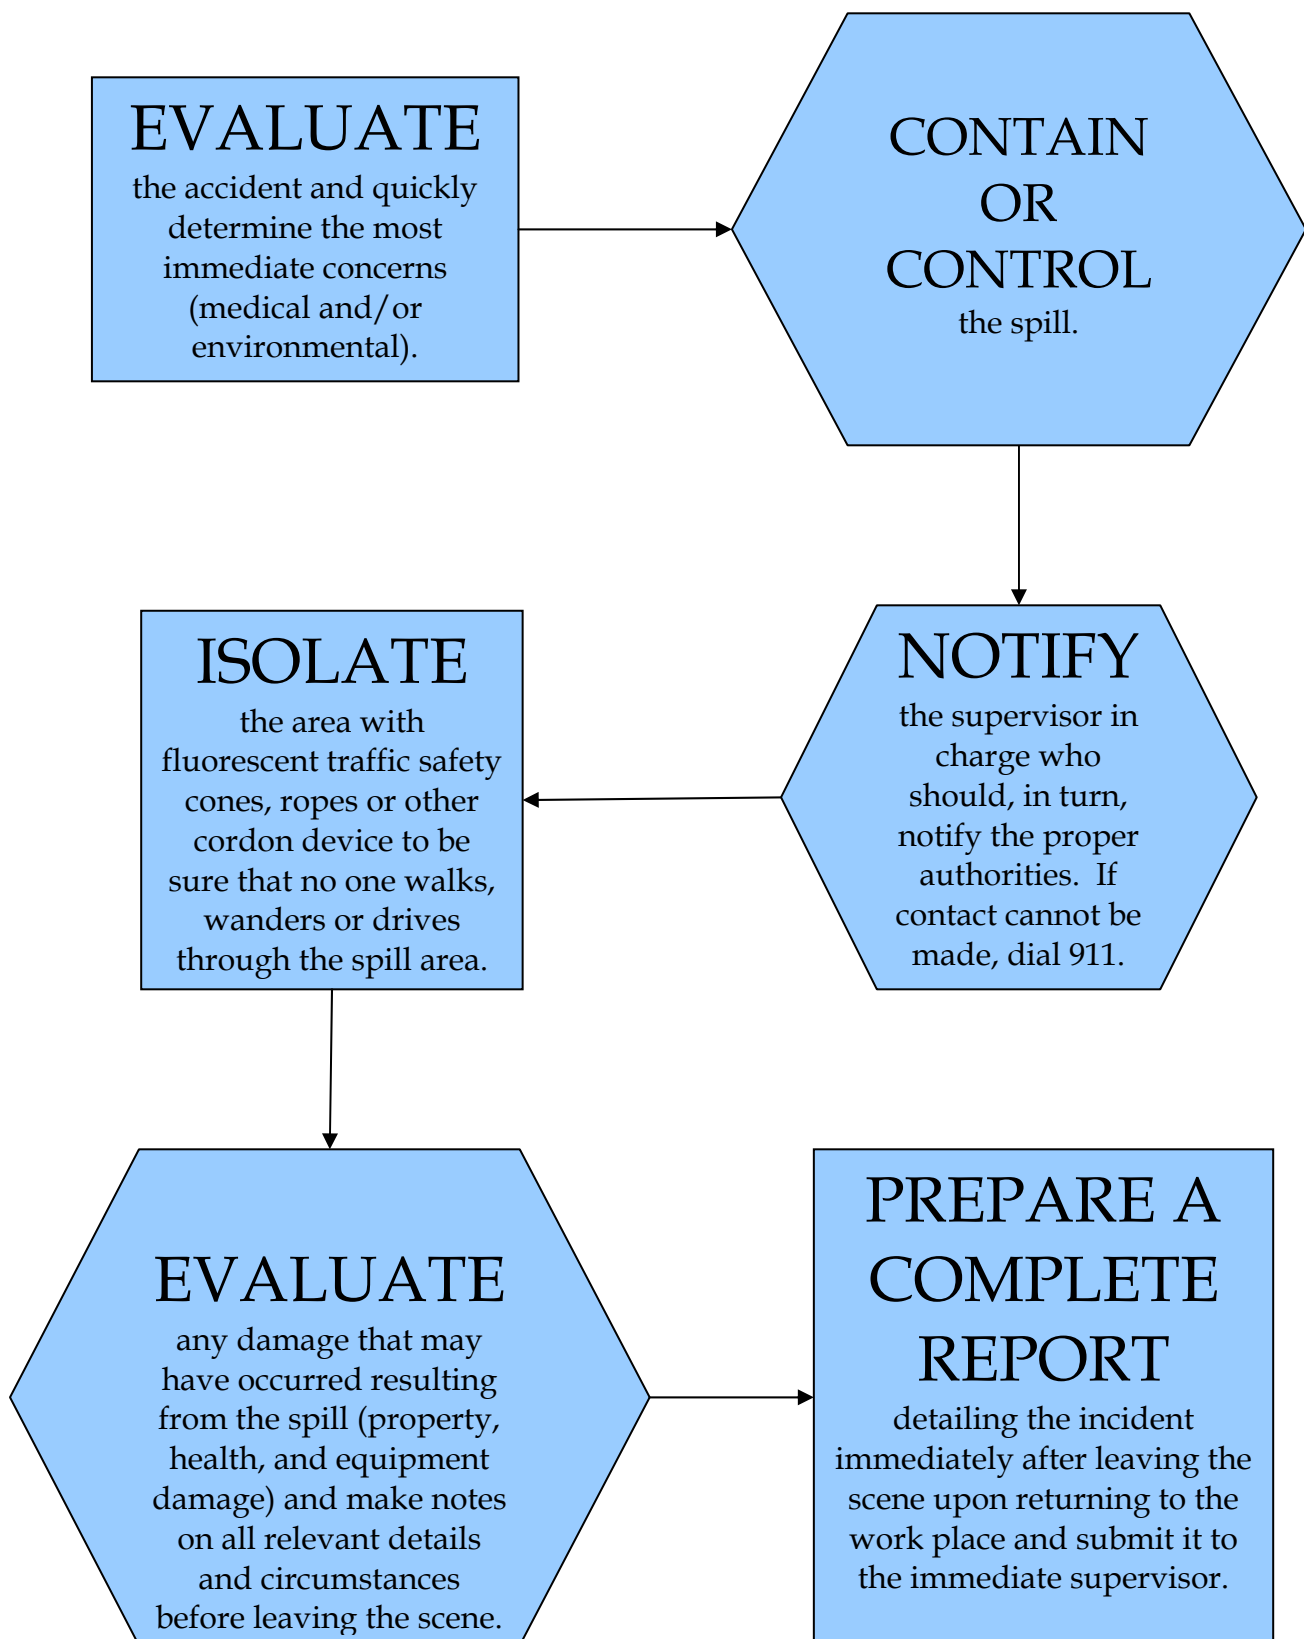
EVALUATE
the accident and quickly determine the most immediate concerns (medical and/or environmental).

CONTAIN
OR
CONTROL
the spill.

NOTIFY
the supervisor in charge who should, in turn, notify the proper authorities. If contact cannot be made, dial 911.

ISOLATE
the area with fluorescent traffic safety cones, ropes or other cordon device to be sure that no one walks, wanders or drives through the spill area.

EVALUATE
any damage that may have occurred resulting from the spill (property, health, and equipment damage) and make notes on all relevant details and circumstances before leaving the scene.

PREPARE A COMPLETE REPORT
detailing the incident immediately after leaving the scene upon returning to the work place and submit it to the immediate supervisor.